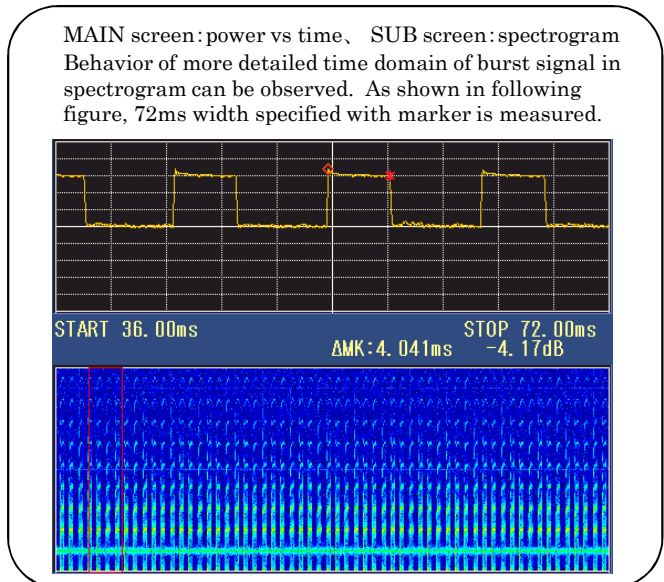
MAIN screen: power vs time、 SUB screen: spectrogram
Behavior of more detailed time domain of burst signal in spectrogram can be observed. As shown in following figure, 72ms width specified with marker is measured.

START 36.00ms
STOP 72.00ms
ΔMK:4.041ms -4.17dB